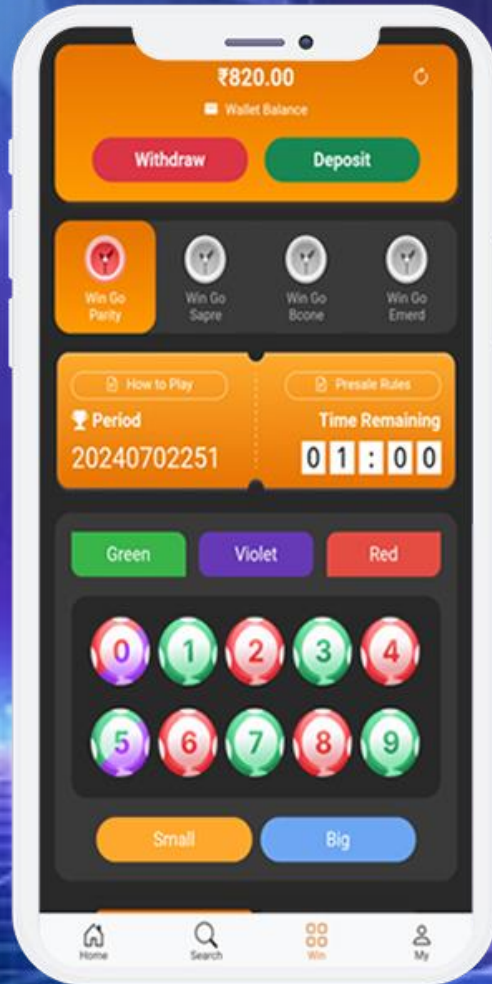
₹820.00

Wallet Balance

Withdraw

Deposit

Win Go Parity

Win Go Sapre

Win Go Bcone

Win Go Emerd

How to Play

Presale Rules

Period

20240702251

Time Remaining

01:00

Green

Violet

Red

0 1 2 3 4

5 6 7 8 9

Small

Big

Home

Search

Win

My